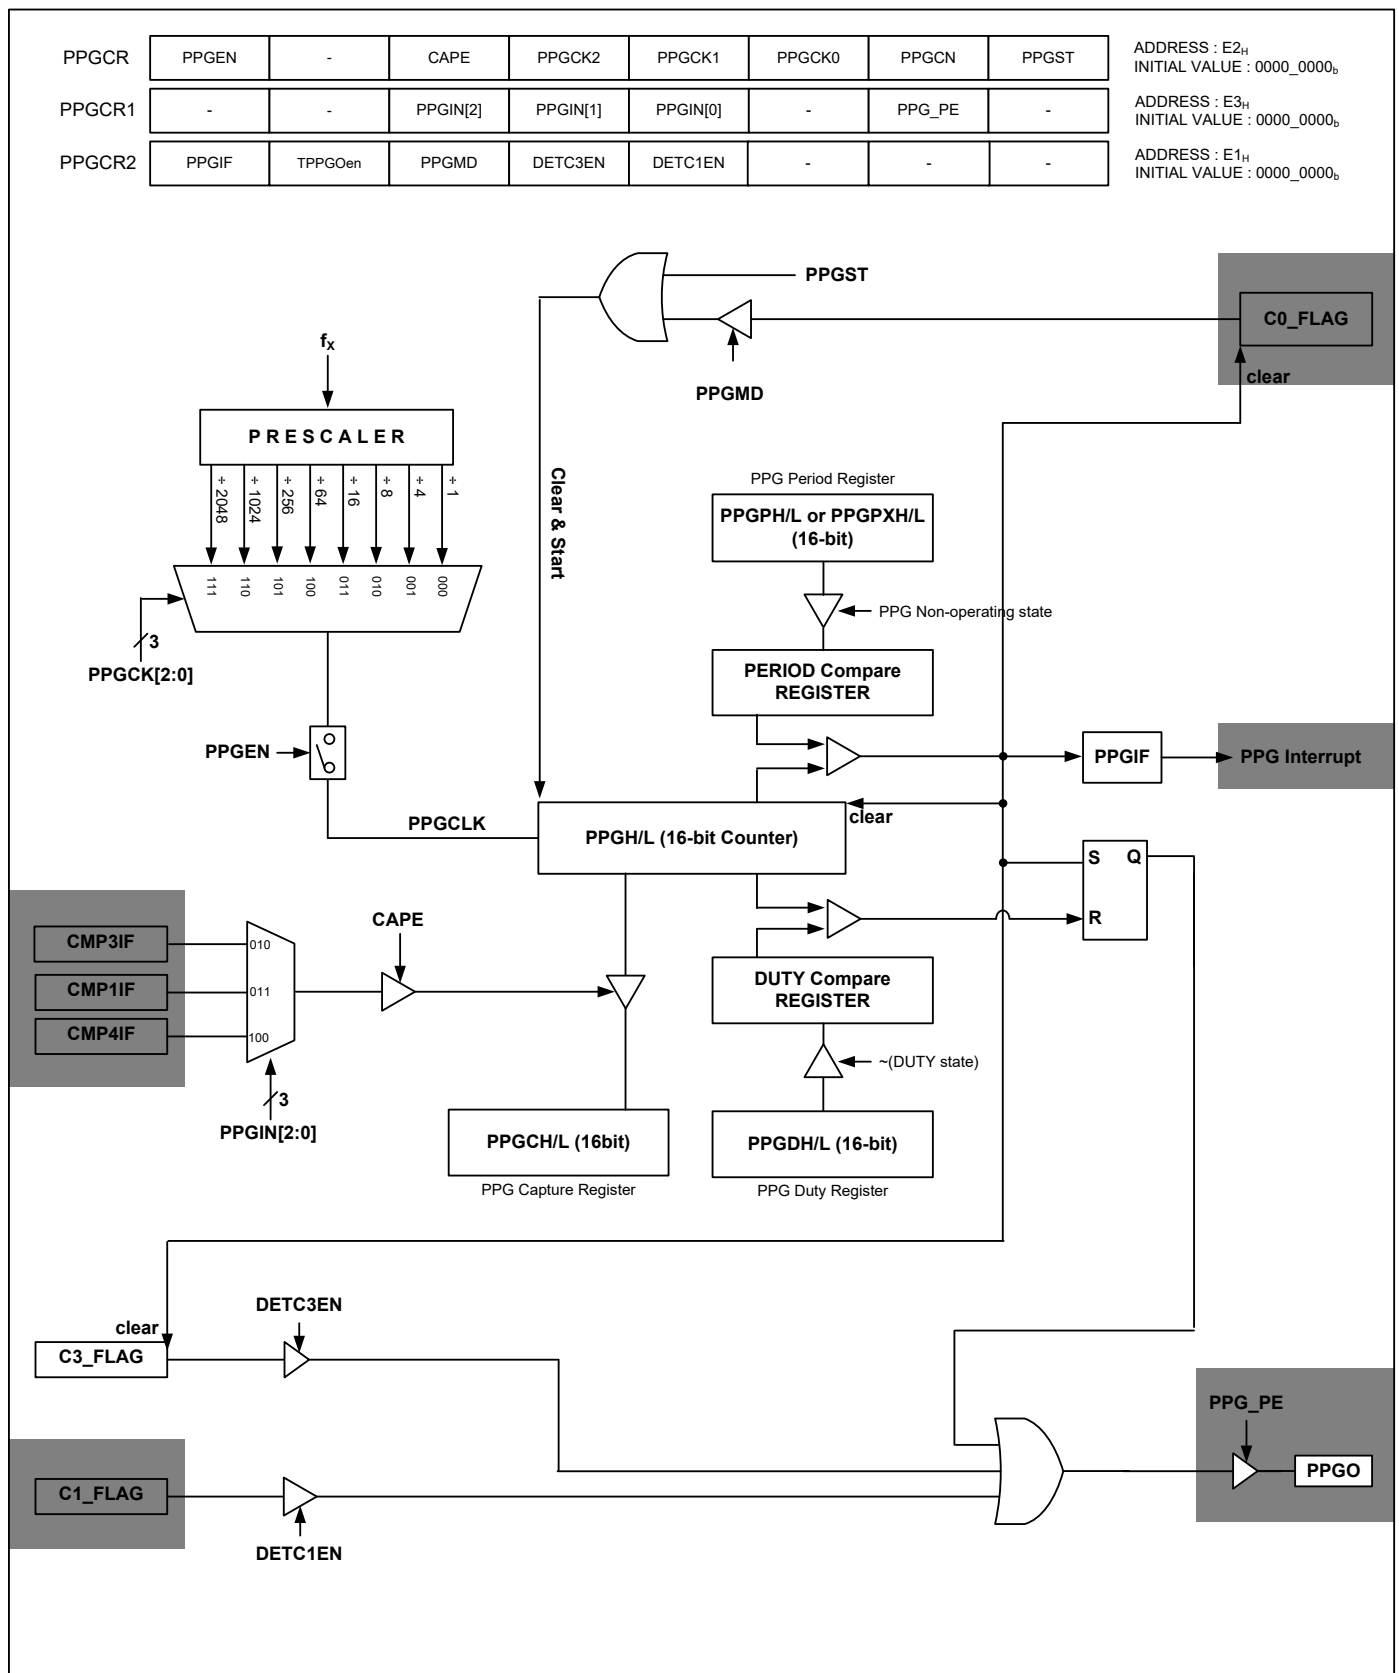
| PPGCR | PPGEN | - | CAPE | PPGCK2 | PPGCK1 | PPGCK0 | PPGCN | PPGST | ADDRESS : $E2_H$ INITIAL VALUE : $0000\_0000_b$ |
|---|---|---|---|---|---|---|---|---|---|
| PPGCR1 | - | - | PPGIN[2] | PPGIN[1] | PPGIN[0] | - | PPG_PE | - | ADDRESS : $E3_H$ INITIAL VALUE : $0000\_0000_b$ |
| PPGCR2 | PPGIF | TPPGOen | PPGMD | DETC3EN | DETC1EN | - | - | - | ADDRESS : $E1_H$ INITIAL VALUE : $0000\_0000_b$ |

PPGST
C0_FLAG
clear
PPGMD
$f_x$
PRESCALER
÷ 2048
÷ 1024
÷ 256
÷ 64
÷ 16
÷ 8
÷ 4
÷ 1
111
110
101
100
011
010
001
000
3
PPGCK[2:0]
Clear & Start
PPG Period Register
PPGPH/L or PPGPXH/L (16-bit)
PPG Non-operating state
PERIOD Compare REGISTER
PPGEN
PPGIF
PPG Interrupt
clear
PPGCLK
PPGH/L (16-bit Counter)
S
Q
R
CMP3IF
CMP1IF
CMP4IF
010
011
100
CAPE
DUTY Compare REGISTER
~(DUTY state)
3
PPGIN[2:0]
PPGCH/L (16bit)
PPG Capture Register
PPGDH/L (16-bit)
PPG Duty Register
DETC3EN
clear
C3_FLAG
PPG_PE
PPGO
C1_FLAG
DETC1EN